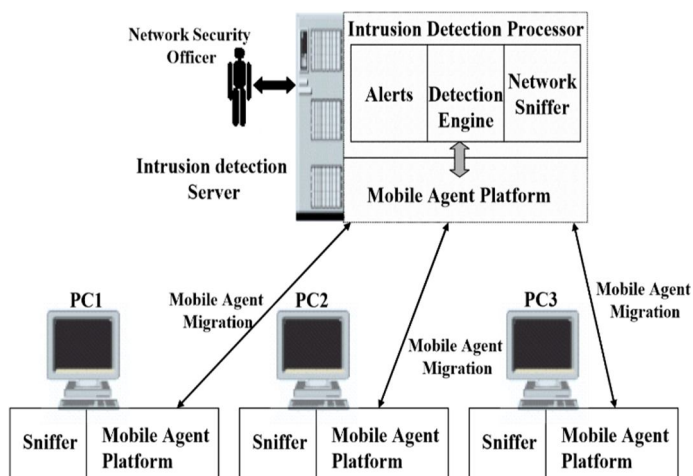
Network Security Officer

Intrusion Detection Processor

| Alerts | Detection Engine | Network Sniffer |
|---|---|---|

Intrusion detection Server

Mobile Agent Platform

Mobile Agent Migration

Mobile Agent Migration

Mobile Agent Migration

PC1

PC2

PC3

| Sniffer | Mobile Agent Platform |
|---|---|

| Sniffer | Mobile Agent Platform |
|---|---|

| Sniffer | Mobile Agent Platform |
|---|---|